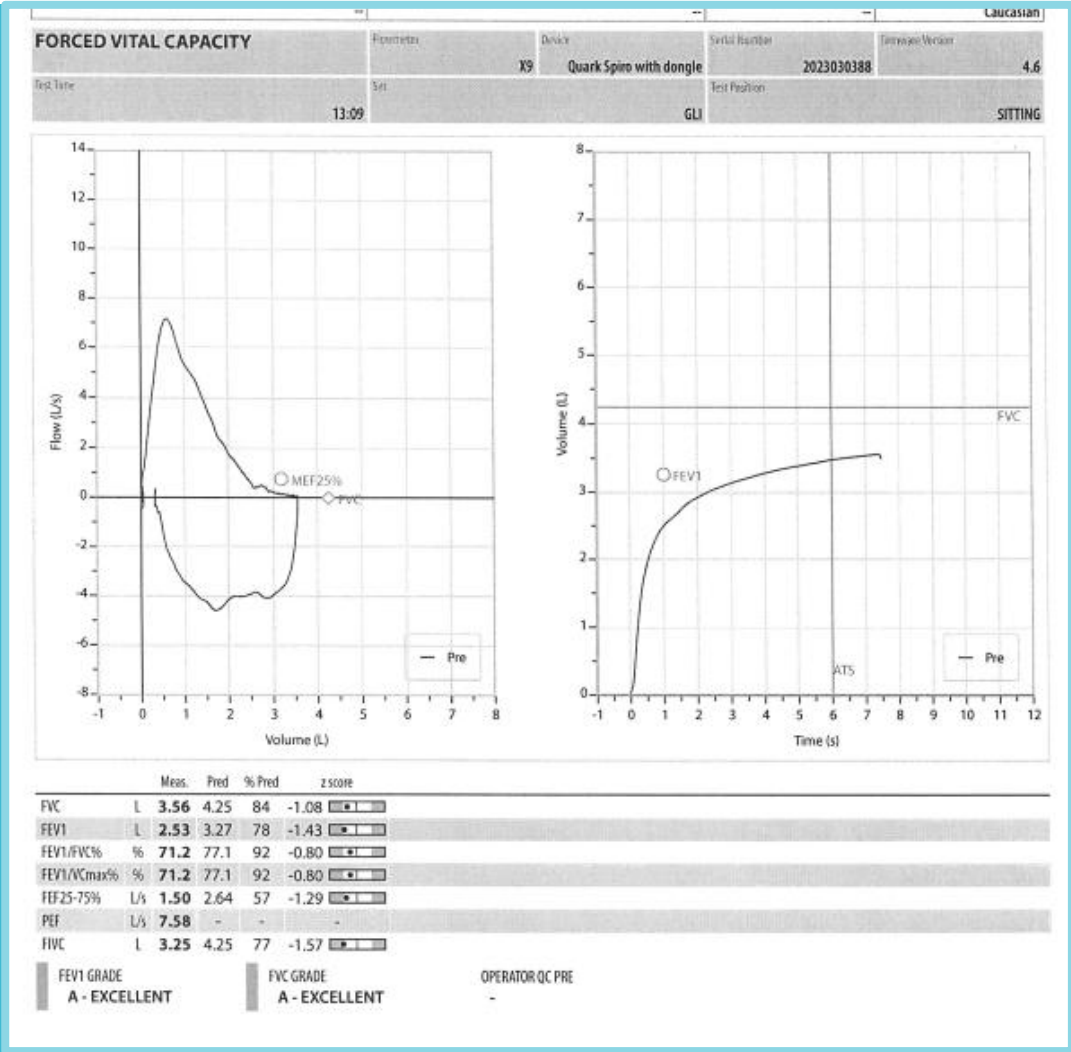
-- | -- | -- | Caucasian

FORCED VITAL CAPACITY

Spirometer
X9

Device
Quark Spiro with dongle

Serial Number
2023030388

Firmware Version
4.6

Test Time
13:09

Set
GLI

Test Position
SITTING

14, 12, 10, 8, 6, 4, 2, 0, -2, -4, -6, -8
Flow (L/s)
MEF25%
FVC
— Pre
-1, 0, 1, 2, 3, 4, 5, 6, 7, 8
Volume (L)

8, 7, 6, 5, 4, 3, 2, 1, 0
Volume (L)
FVC
FEV1
AT5
— Pre
-1, 0, 1, 2, 3, 4, 5, 6, 7, 8, 9, 10, 11, 12
Time (s)

| | | Meas. | Pred | % Pred | z score |
|---|---|---|---|---|---|
| FVC | L | 3.56 | 4.25 | 84 | -1.08 |
| FEV1 | L | 2.53 | 3.27 | 78 | -1.43 |
| FEV1/FVC% | % | 71.2 | 77.1 | 92 | -0.80 |
| FEV1/VCmax% | % | 71.2 | 77.1 | 92 | -0.80 |
| FEF25-75% | L/s | 1.50 | 2.64 | 57 | -1.29 |
| PEF | L/s | 7.58 | - | - | - |
| FIVC | L | 3.25 | 4.25 | 77 | -1.57 |

FEV1 GRADE
A - EXCELLENT

FVC GRADE
A - EXCELLENT

OPERATOR QC PRE
-